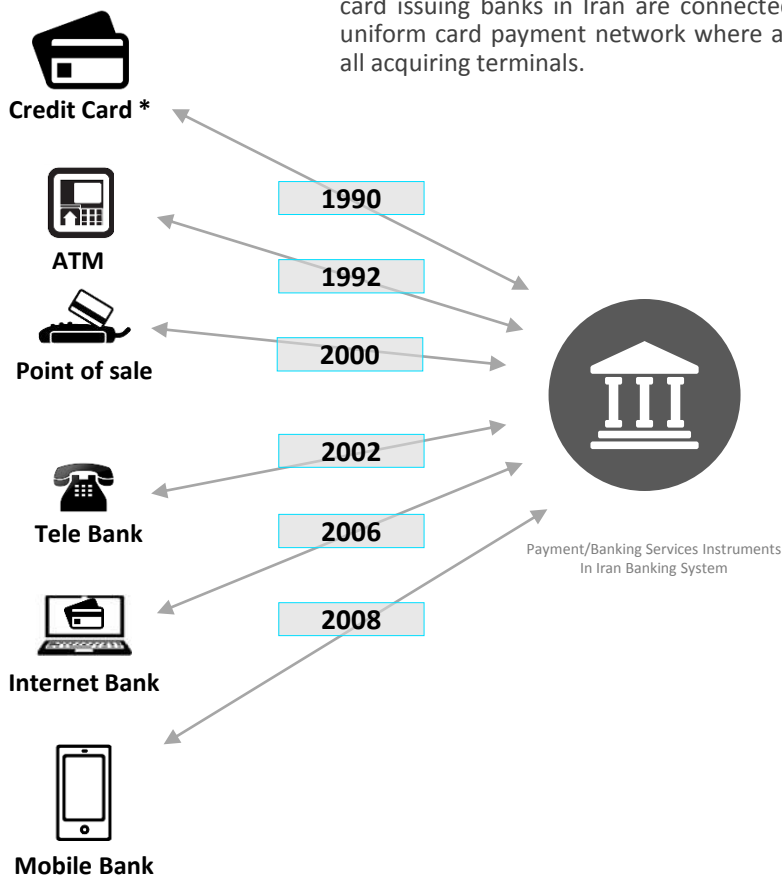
card issuing banks in Iran are connected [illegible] uniform card payment network where a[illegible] all acquiring terminals.

Credit Card *

ATM

Point of sale

Tele Bank

Internet Bank

Mobile Bank

1990

1992

2000

2002

2006

2008

Payment/Banking Services Instruments In Iran Banking System